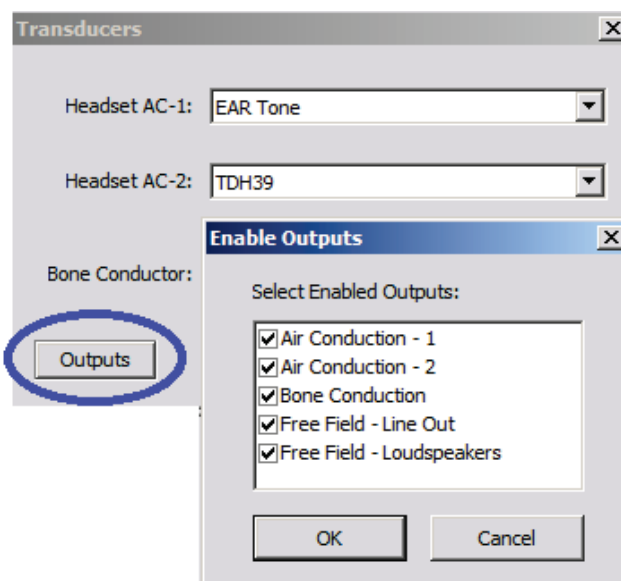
Transducers

Headset AC-1: EAR Tone

Headset AC-2: TDH39

Bone Conductor:

Outputs

Enable Outputs

Select Enabled Outputs:

☑ Air Conduction - 1
☑ Air Conduction - 2
☑ Bone Conduction
☑ Free Field - Line Out
☑ Free Field - Loudspeakers

OK

Cancel